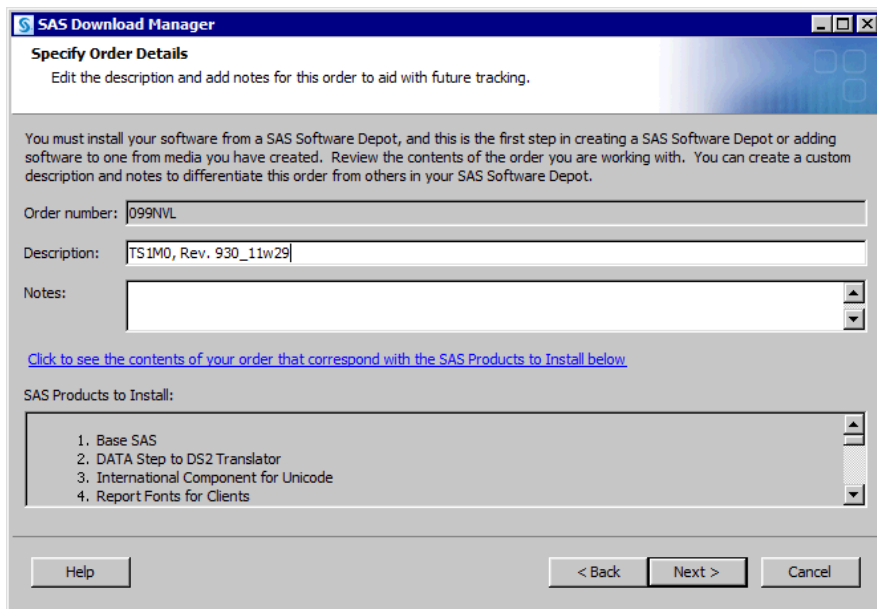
SAS Download Manager

Specify Order Details
Edit the description and add notes for this order to aid with future tracking.

You must install your software from a SAS Software Depot, and this is the first step in creating a SAS Software Depot or adding software to one from media you have created. Review the contents of the order you are working with. You can create a custom description and notes to differentiate this order from others in your SAS Software Depot.

Order number: 099NVL

Description: TS1M0, Rev. 930_11w29

Notes:

Click to see the contents of your order that correspond with the SAS Products to Install below

SAS Products to Install:

1. Base SAS
2. DATA Step to DS2 Translator
3. International Component for Unicode
4. Report Fonts for Clients

Help

< Back

Next >

Cancel